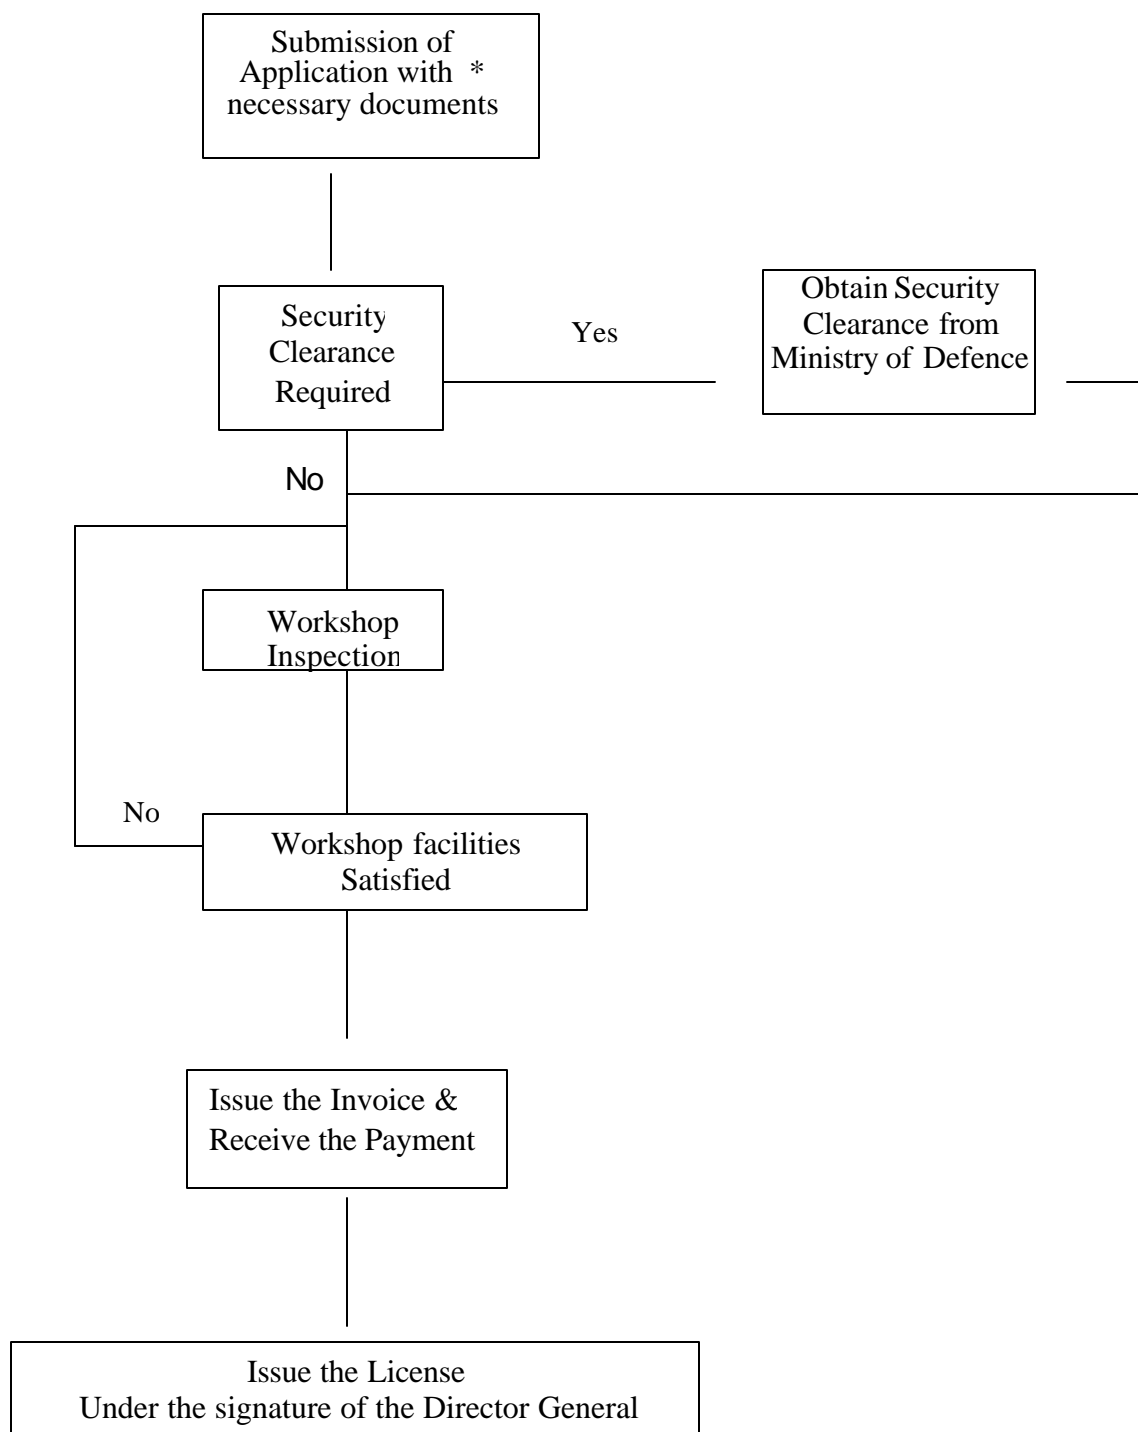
Submission of Application with * necessary documents

Security Clearance Required

Yes

Obtain Security Clearance from Ministry of Defence

No

Workshop Inspection

No

Workshop facilities Satisfied

Issue the Invoice & Receive the Payment

Issue the License
Under the signature of the Director General